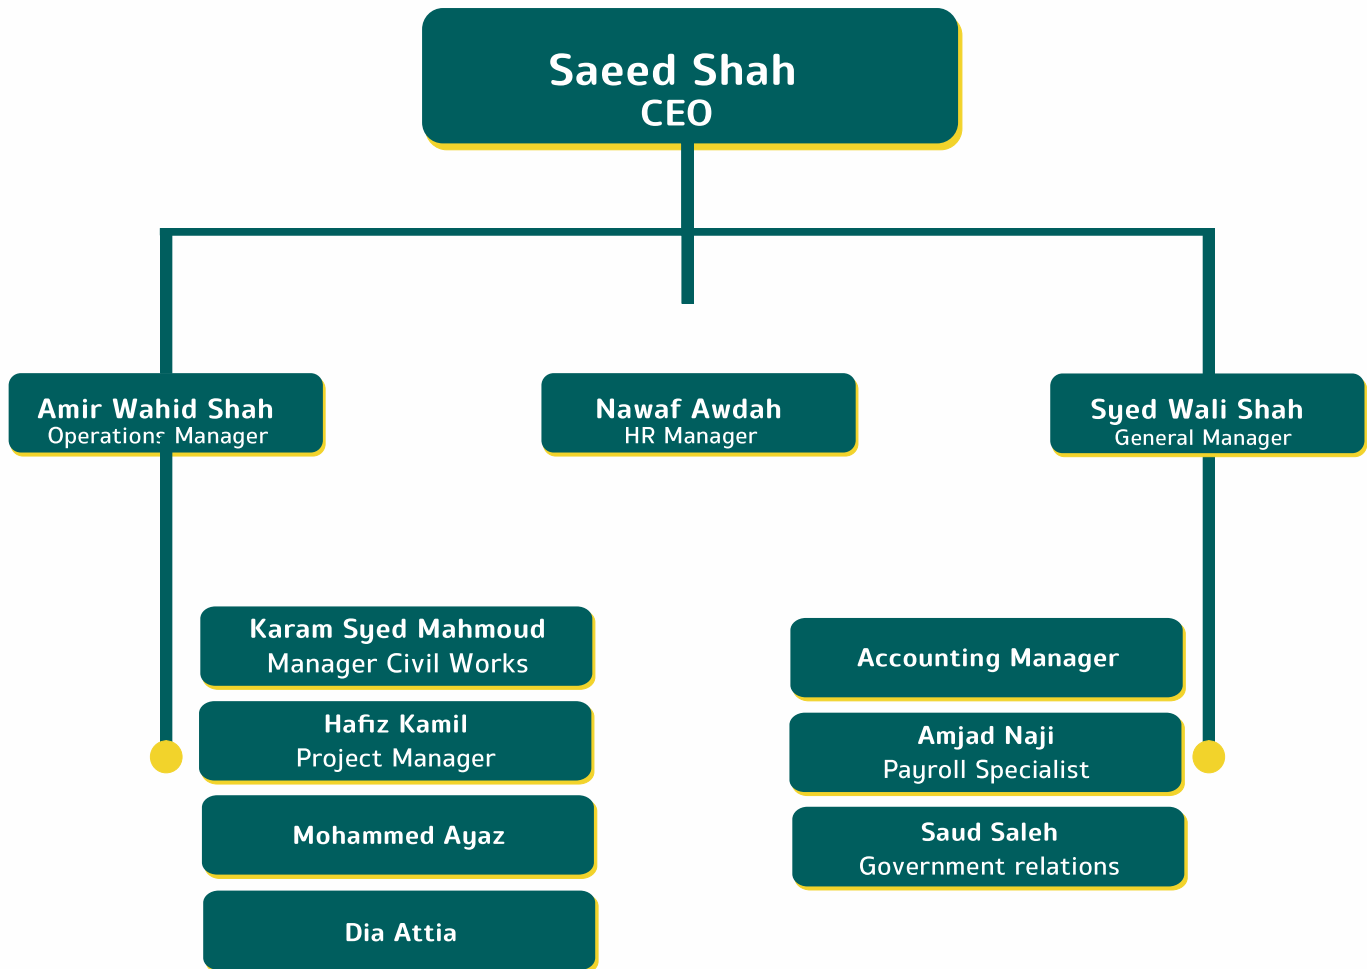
Saeed Shah
CEO

Amir Wahid Shah
Operations Manager

Nawaf Awdah
HR Manager

Syed Wali Shah
General Manager

Karam Syed Mahmoud
Manager Civil Works

Hafiz Kamil
Project Manager

Mohammed Ayaz

Dia Attia

Accounting Manager

Amjad Naji
Payroll Specialist

Saud Saleh
Government relations